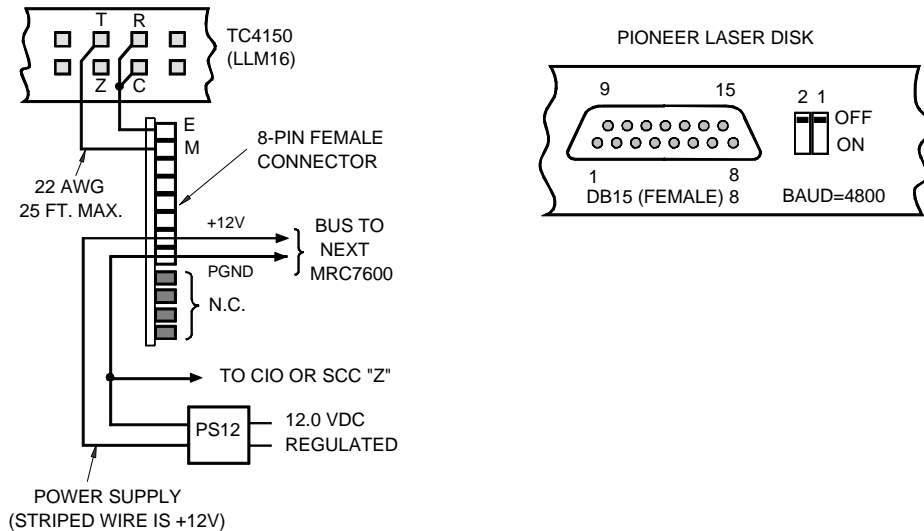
T R
TC4150
(LLM16)
Z C
E
M
8-PIN FEMALE CONNECTOR
22 AWG
25 FT. MAX.
+12V
BUS TO NEXT MRC7600
PGND
N.C.
TO CIO OR SCC "Z"
PS12
12.0 VDC
REGULATED
POWER SUPPLY
(STRIPED WIRE IS +12V)

PIONEER LASER DISK
9 15
1 8
DB15 (FEMALE) 8
2 1
OFF
ON
BAUD=4800